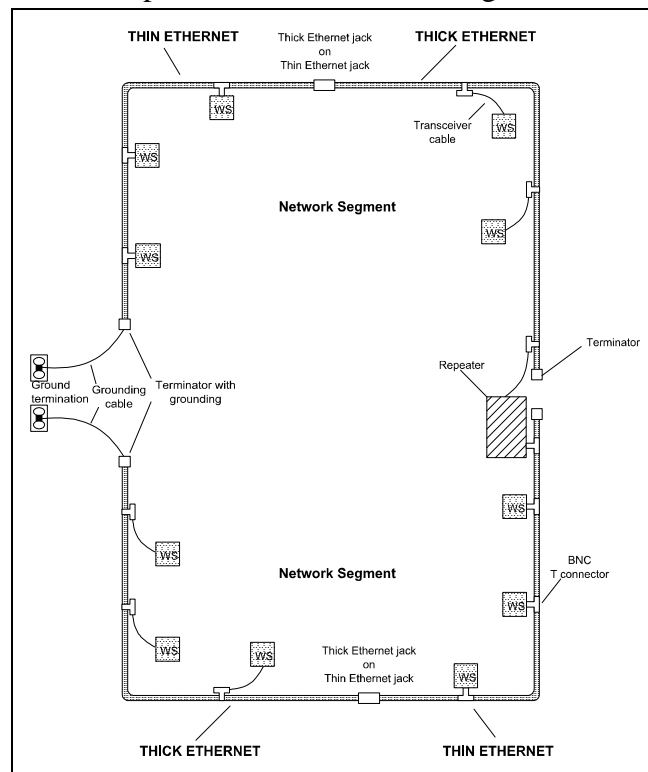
THIN ETHERNET

Thick Ethernet jack on Thin Ethernet jack

THICK ETHERNET

WS

Transceiver cable

WS

WS

Network Segment

WS

WS

Terminator

Repeater

Ground termination

Grounding cable

Terminator with grounding

WS

WS

Network Segment

BNC T connector

WS

WS

WS

Thick Ethernet jack on Thin Ethernet jack

WS

THICK ETHERNET

THIN ETHERNET